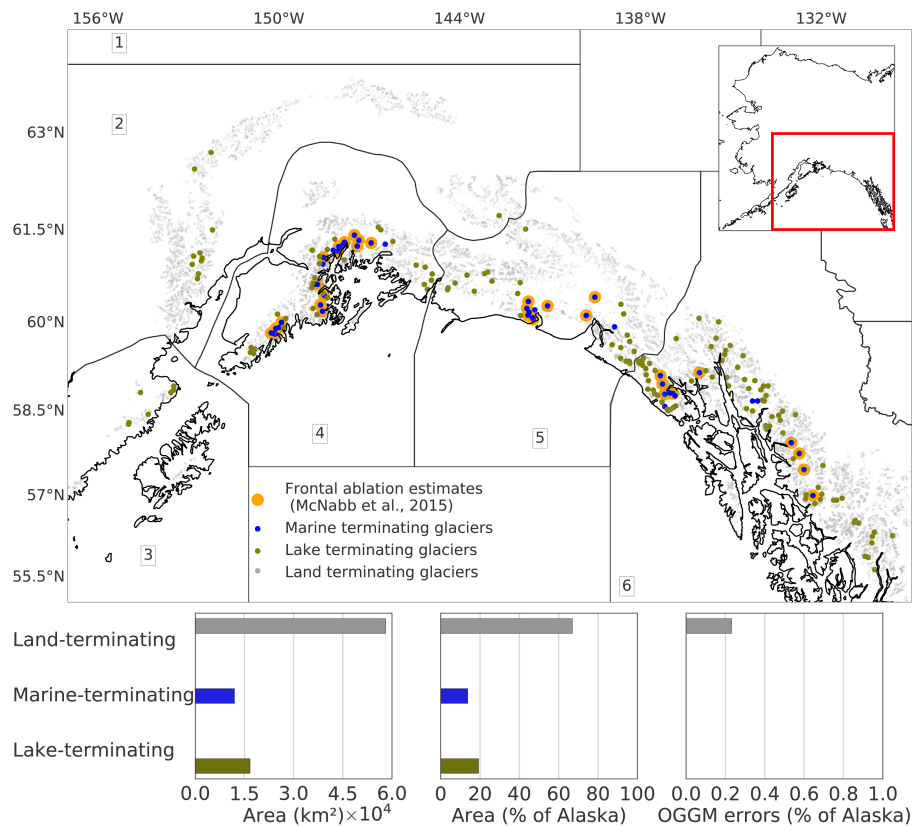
156°W 150°W 144°W 138°W 132°W

1

2

63°N

61.5°N

60°N

58.5°N

57°N

55.5°N

3

4

5

6

Frontal ablation estimates (McNabb et al., 2015)
Marine terminating glaciers
Lake terminating glaciers
Land terminating glaciers

Land-terminating

Marine-terminating

Lake-terminating

0.0 1.5 3.0 4.5 6.0
Area (km²)$\times 10^4$

0 20 40 60 80 100
Area (% of Alaska)

0.0 0.2 0.4 0.6 0.8 1.0
OGGM errors (% of Alaska)